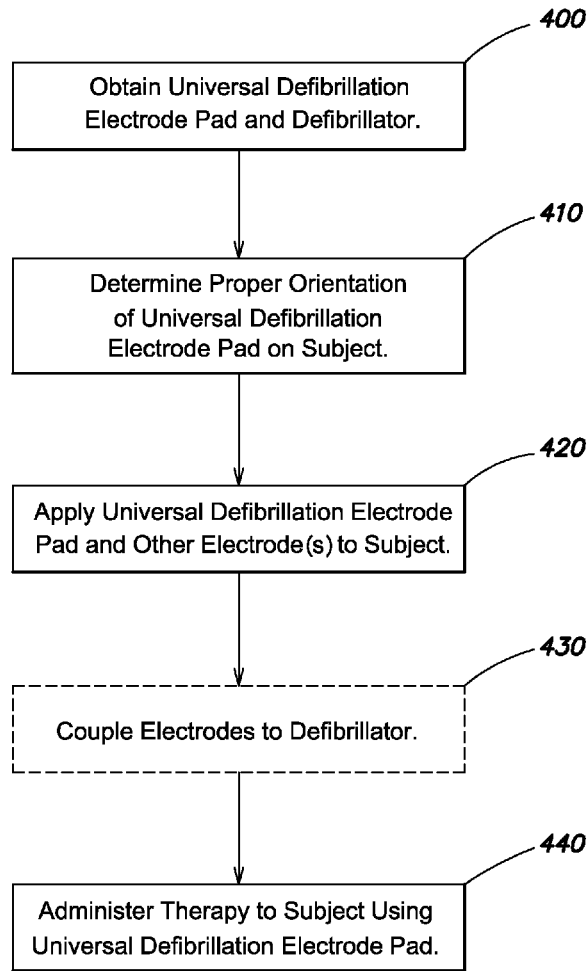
400

Obtain Universal Defibrillation Electrode Pad and Defibrillator.

410

Determine Proper Orientation of Universal Defibrillation Electrode Pad on Subject.

420

Apply Universal Defibrillation Electrode Pad and Other Electrode(s) to Subject.

430

Couple Electrodes to Defibrillator.

440

Administer Therapy to Subject Using Universal Defibrillation Electrode Pad.